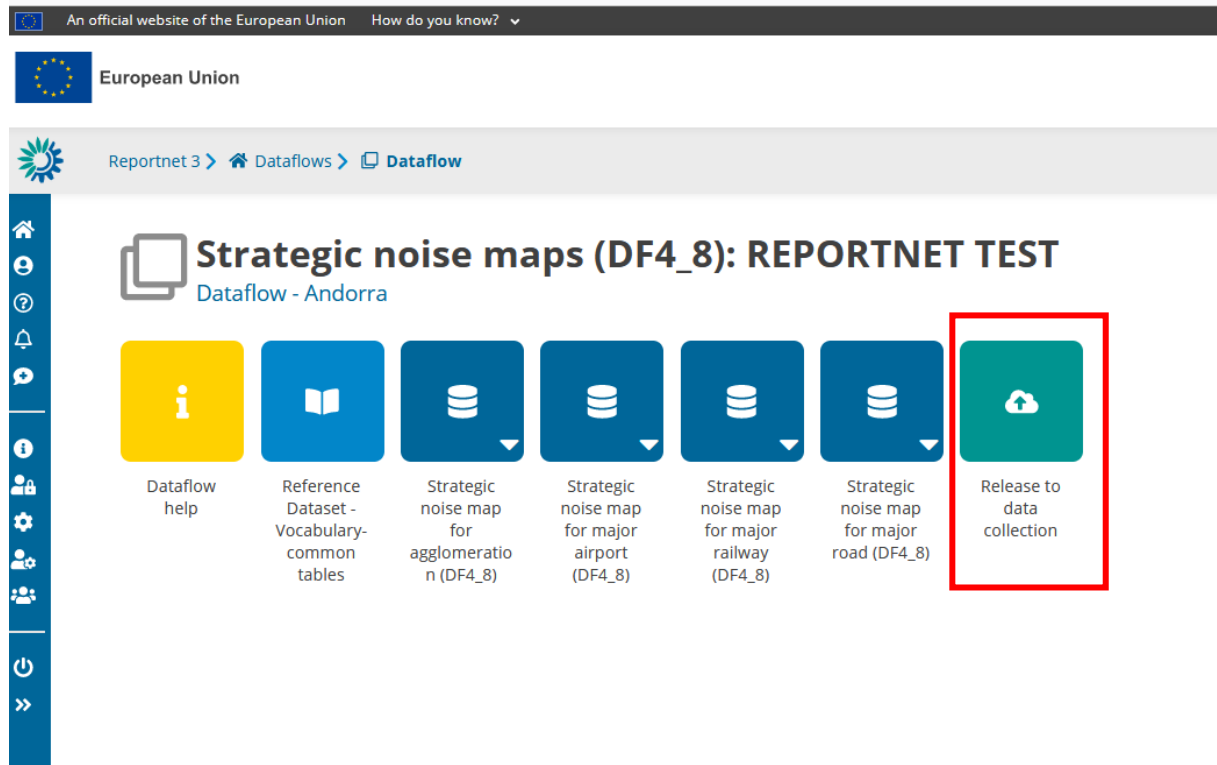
An official website of the European Union How do you know?

European Union

Reportnet 3 > Dataflows > Dataflow

Strategic noise maps (DF4_8): REPORTNET TEST

Dataflow - Andorra

Dataflow help

Reference Dataset - Vocabulary-common tables

Strategic noise map for agglomeration (DF4_8)

Strategic noise map for major airport (DF4_8)

Strategic noise map for major railway (DF4_8)

Strategic noise map for major road (DF4_8)

Release to data collection